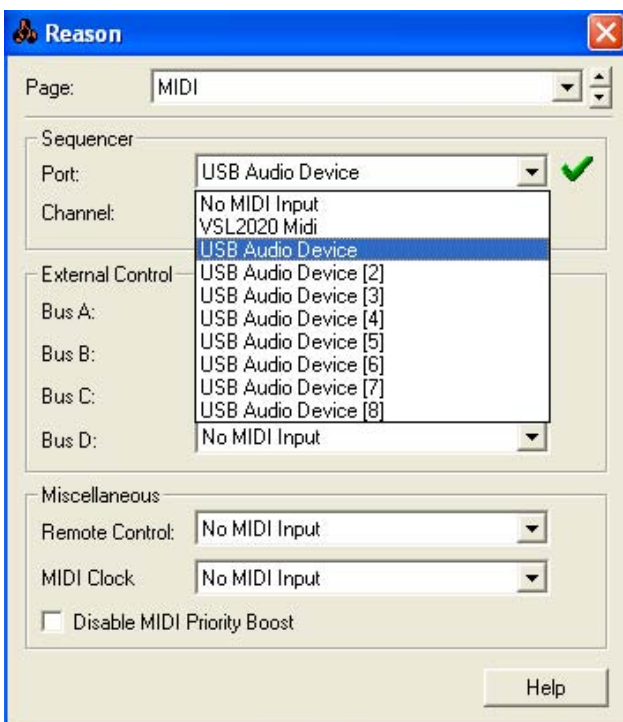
Reason

Page: MIDI

Sequencer
Port: USB Audio Device
Channel:
No MIDI Input
VSL2020 Midi
USB Audio Device
USB Audio Device [2]
USB Audio Device [3]
USB Audio Device [4]
USB Audio Device [5]
USB Audio Device [6]
USB Audio Device [7]
USB Audio Device [8]

External Control
Bus A:
Bus B:
Bus C:
Bus D: No MIDI Input

Miscellaneous
Remote Control: No MIDI Input
MIDI Clock No MIDI Input
Disable MIDI Priority Boost

Help